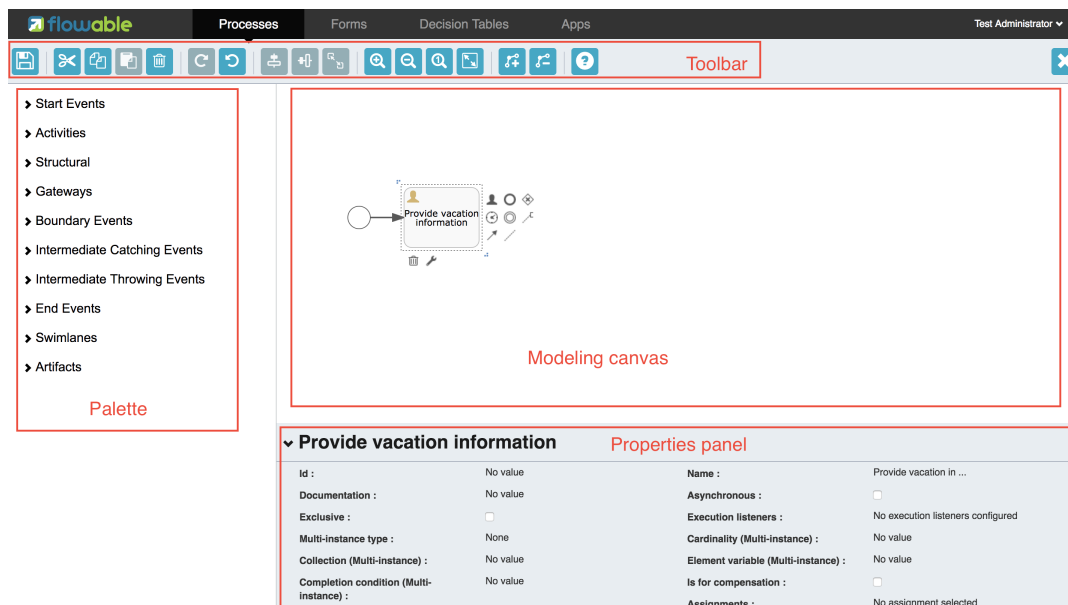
flowable

Processes Forms Decision Tables Apps

Test Administrator

Toolbar

Start Events
Activities
Structural
Gateways
Boundary Events
Intermediate Catching Events
Intermediate Throwing Events
End Events
Swimlanes
Artifacts

Palette

Provide vacation information

Modeling canvas

Provide vacation information

Properties panel

| | | | |
|---|---|---|---|
| Id : | No value | Name : | Provide vacation in ... |
| Documentation : | No value | Asynchronous : | |
| Exclusive : | | Execution listeners : | No execution listeners configured |
| Multi-instance type : | None | Cardinality (Multi-instance) : | No value |
| Collection (Multi-instance) : | No value | Element variable (Multi-instance) : | No value |
| Completion condition (Multi-instance) : | No value | Is for compensation : | |
| | | Assignments : | No assignment selected |